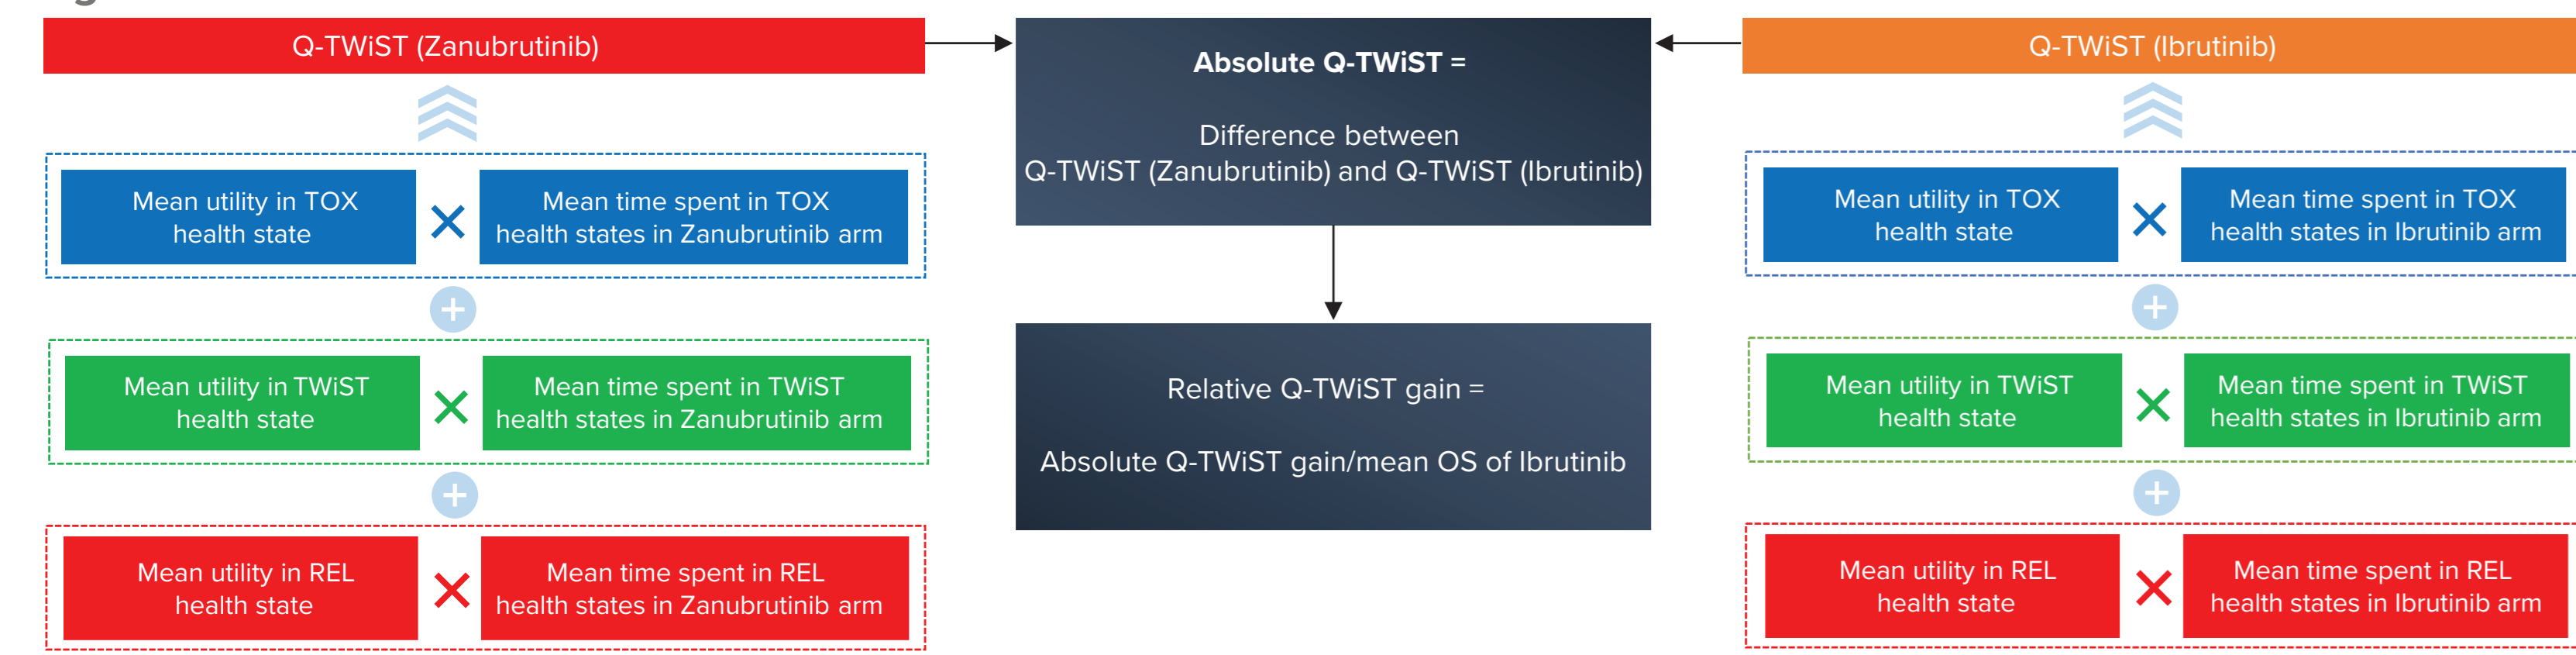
Q-TWiST (Zanubrutinib)

Mean utility in TOX health state × Mean time spent in TOX health states in Zanubrutinib arm

+

Mean utility in TWiST health state × Mean time spent in TWiST health states in Zanubrutinib arm

+

Mean utility in REL health state × Mean time spent in REL health states in Zanubrutinib arm

**Absolute Q-TWiST =**

Difference between Q-TWiST (Zanubrutinib) and Q-TWiST (Ibrutinib)

Relative Q-TWiST gain =

Absolute Q-TWiST gain/mean OS of Ibrutinib

Q-TWiST (Ibrutinib)

Mean utility in TOX health state × Mean time spent in TOX health states in Ibrutinib arm

+

Mean utility in TWiST health state × Mean time spent in TWiST health states in Ibrutinib arm

+

Mean utility in REL health state × Mean time spent in REL health states in Ibrutinib arm